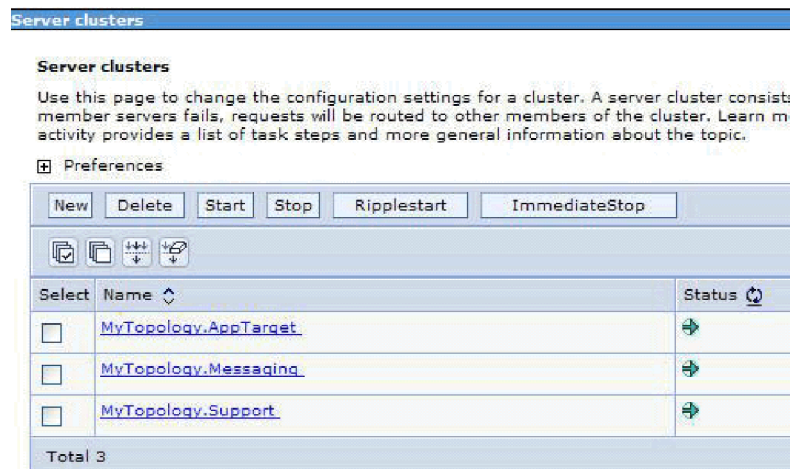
Server clusters

Server clusters

Use this page to change the configuration settings for a cluster. A server cluster consis member servers fails, requests will be routed to other members of the cluster. Learn m activity provides a list of task steps and more general information about the topic.

Preferences

New | Delete | Start | Stop | Ripplestart | ImmediateStop

| Select | Name | Status |
|---|---|---|
| | MyTopology.AppTarget | |
| | MyTopology.Messaging | |
| | MyTopology.Support | |

Total 3